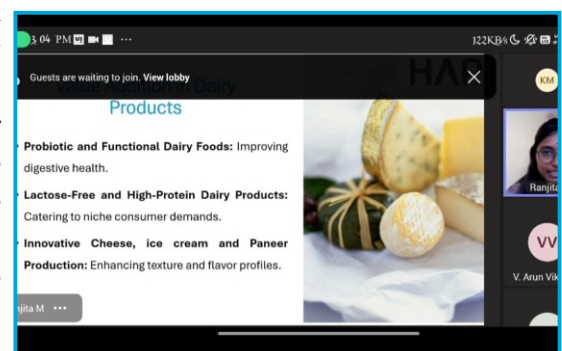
3:04 PM ···
122KB/s
Guests are waiting to join. View lobby
Value Addition in Dairy Products
HAP
KM
Probiotic and Functional Dairy Foods: Improving digestive health.
Lactose-Free and High-Protein Dairy Products: Catering to niche consumer demands.
Innovative Cheese, ice cream and Paneer Production: Enhancing texture and flavor profiles.
Ranjita
VV
V. Arun Vik
njita M ···